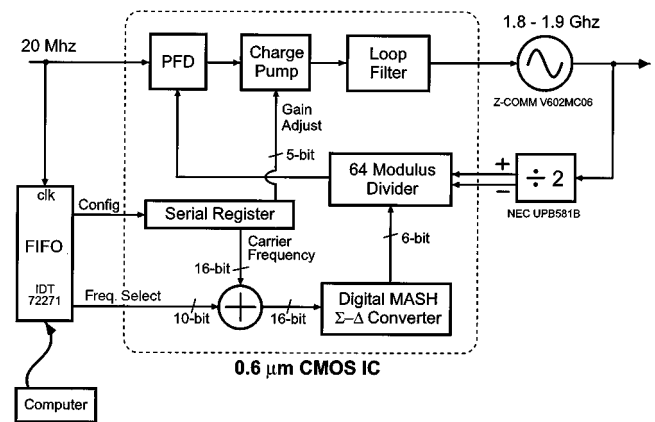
20 Mhz

PFD

Charge Pump

Loop Filter

1.8 - 1.9 Ghz

Z-COMM V602MC06

Gain Adjust

5-bit

64 Modulus Divider

+

−

$\div 2$

NEC UPB581B

clk

Config

FIFO

Serial Register

Carrier Frequency

6-bit

16-bit

IDT 72271

Freq. Select

10-bit

16-bit

Digital MASH $\Sigma$–$\Delta$ Converter

0.6 $\mu$m CMOS IC

Computer